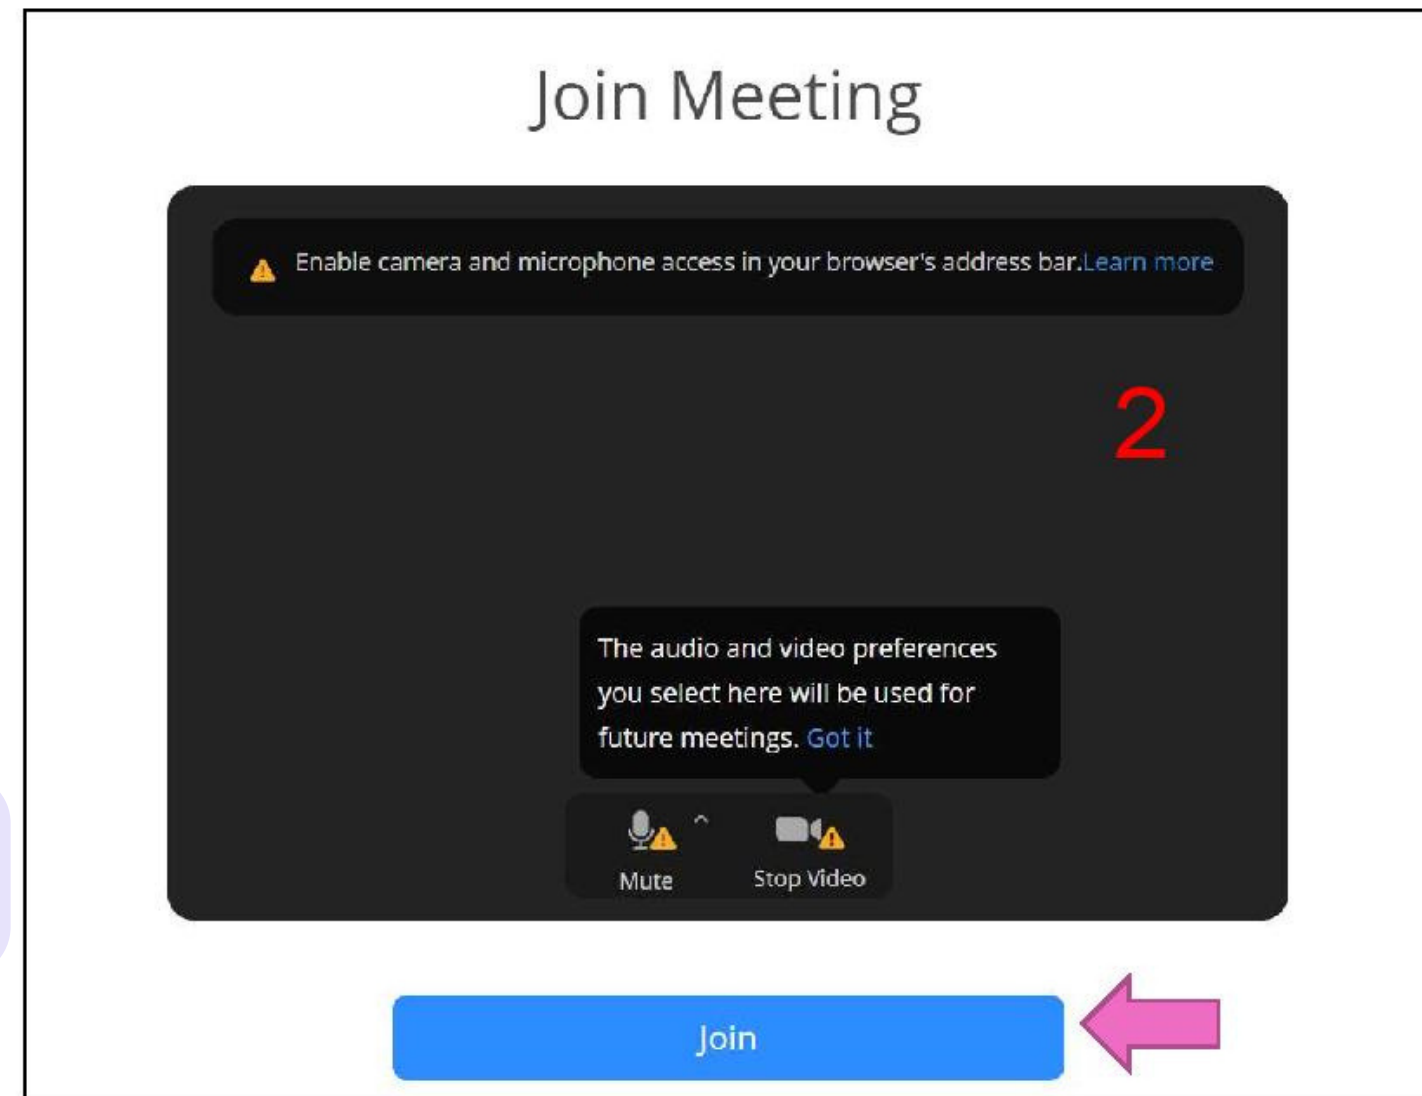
Join Meeting

Enable camera and microphone access in your browser's address bar.Learn more

2

The audio and video preferences you select here will be used for future meetings. Got it

Mute

Stop Video

Join